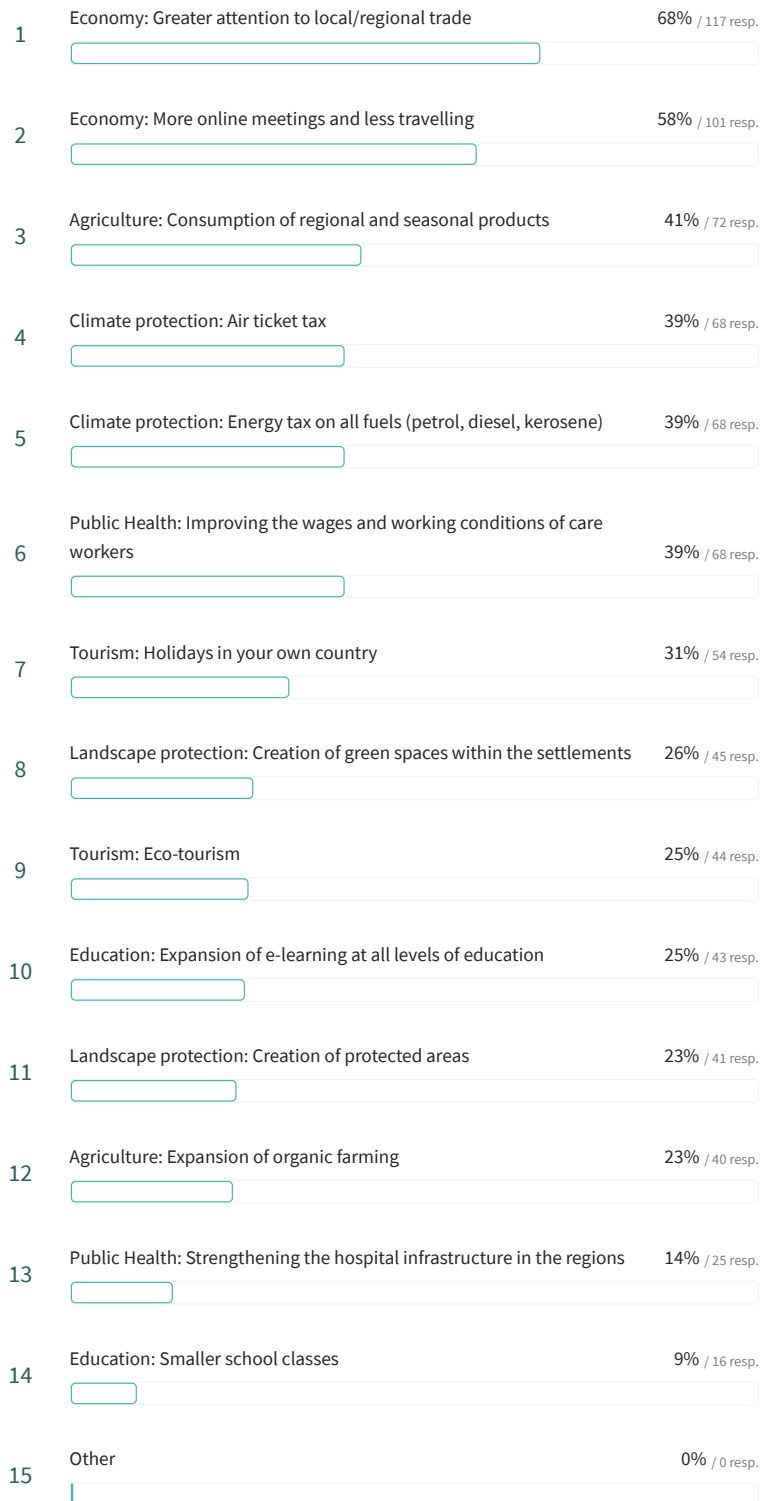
1 Economy: Greater attention to local/regional trade 68% / 117 resp.

2 Economy: More online meetings and less travelling 58% / 101 resp.

3 Agriculture: Consumption of regional and seasonal products 41% / 72 resp.

4 Climate protection: Air ticket tax 39% / 68 resp.

5 Climate protection: Energy tax on all fuels (petrol, diesel, kerosene) 39% / 68 resp.

6 Public Health: Improving the wages and working conditions of care workers 39% / 68 resp.

7 Tourism: Holidays in your own country 31% / 54 resp.

8 Landscape protection: Creation of green spaces within the settlements 26% / 45 resp.

9 Tourism: Eco-tourism 25% / 44 resp.

10 Education: Expansion of e-learning at all levels of education 25% / 43 resp.

11 Landscape protection: Creation of protected areas 23% / 41 resp.

12 Agriculture: Expansion of organic farming 23% / 40 resp.

13 Public Health: Strengthening the hospital infrastructure in the regions 14% / 25 resp.

14 Education: Smaller school classes 9% / 16 resp.

15 Other 0% / 0 resp.